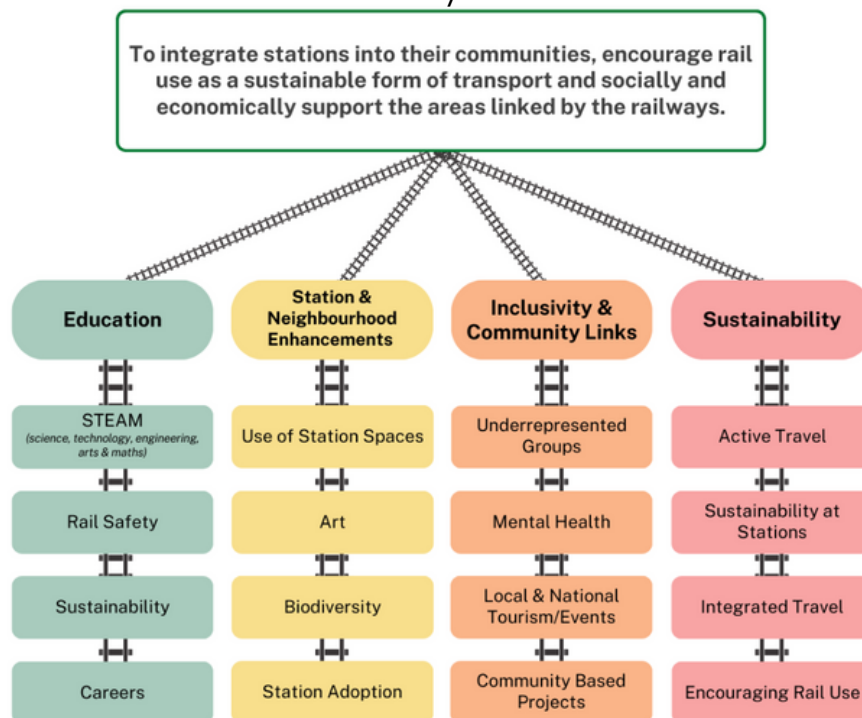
To integrate stations into their communities, encourage rail use as a sustainable form of transport and socially and economically support the areas linked by the railways.

Education

STEAM
(science, technology, engineering, arts & maths)

Rail Safety

Sustainability

Careers

Station & Neighbourhood Enhancements

Use of Station Spaces

Art

Biodiversity

Station Adoption

Inclusivity & Community Links

Underrepresented Groups

Mental Health

Local & National Tourism/Events

Community Based Projects

Sustainability

Active Travel

Sustainability at Stations

Integrated Travel

Encouraging Rail Use